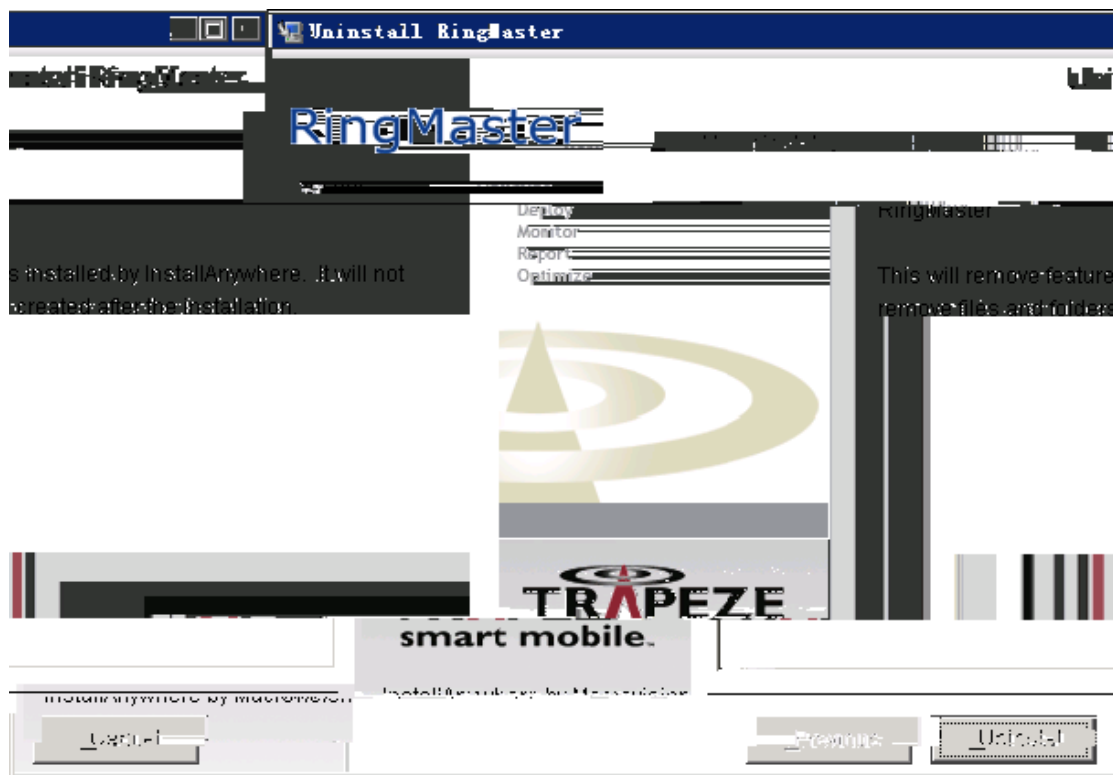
Uninstall RingMaster

RingMaster

Deploy
Monitor
Report
Optimize

RingMaster

s installed by InstallAnywhere. It will not
created after the installation.

This will remove feature
remove files and folders

TRAPEZE
smart mobile.

InstallAnywhere by Macrovision

Cancel

Previous

Uninstall